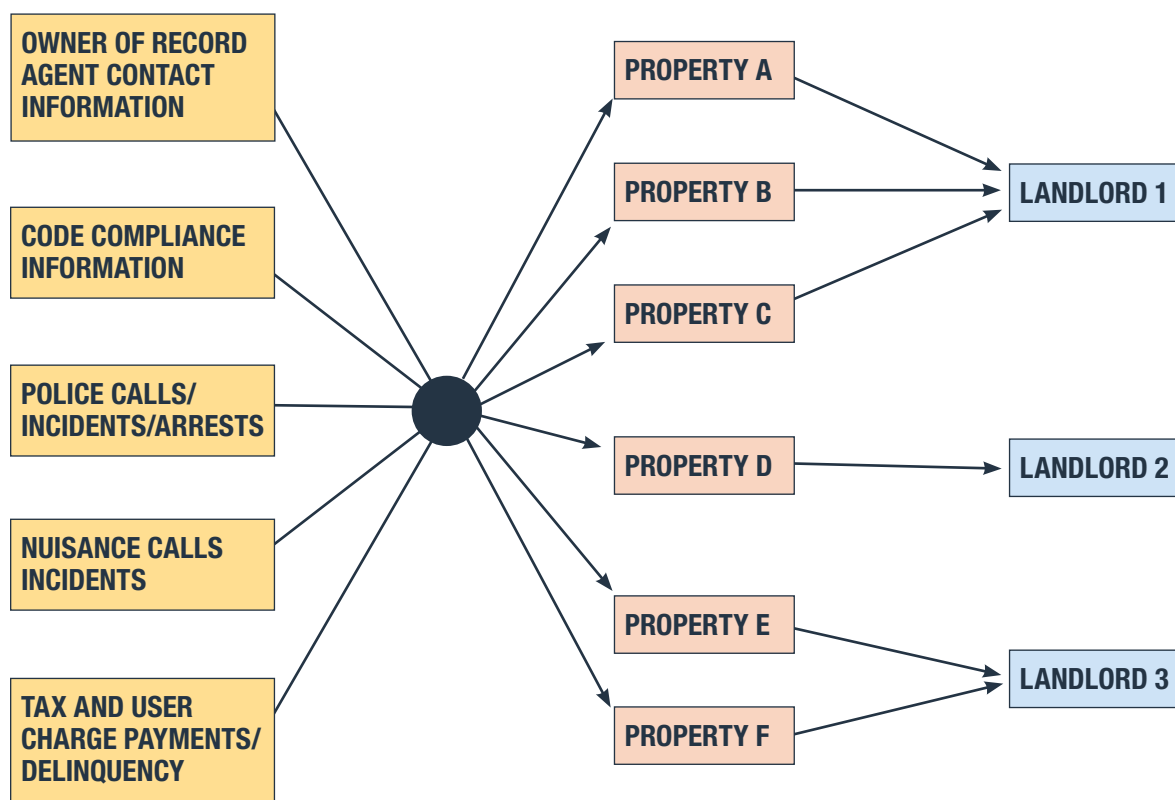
OWNER OF RECORD AGENT CONTACT INFORMATION

CODE COMPLIANCE INFORMATION

POLICE CALLS/ INCIDENTS/ARRESTS

NUISANCE CALLS INCIDENTS

TAX AND USER CHARGE PAYMENTS/ DELINQUENCY

PROPERTY A

PROPERTY B

PROPERTY C

PROPERTY D

PROPERTY E

PROPERTY F

LANDLORD 1

LANDLORD 2

LANDLORD 3